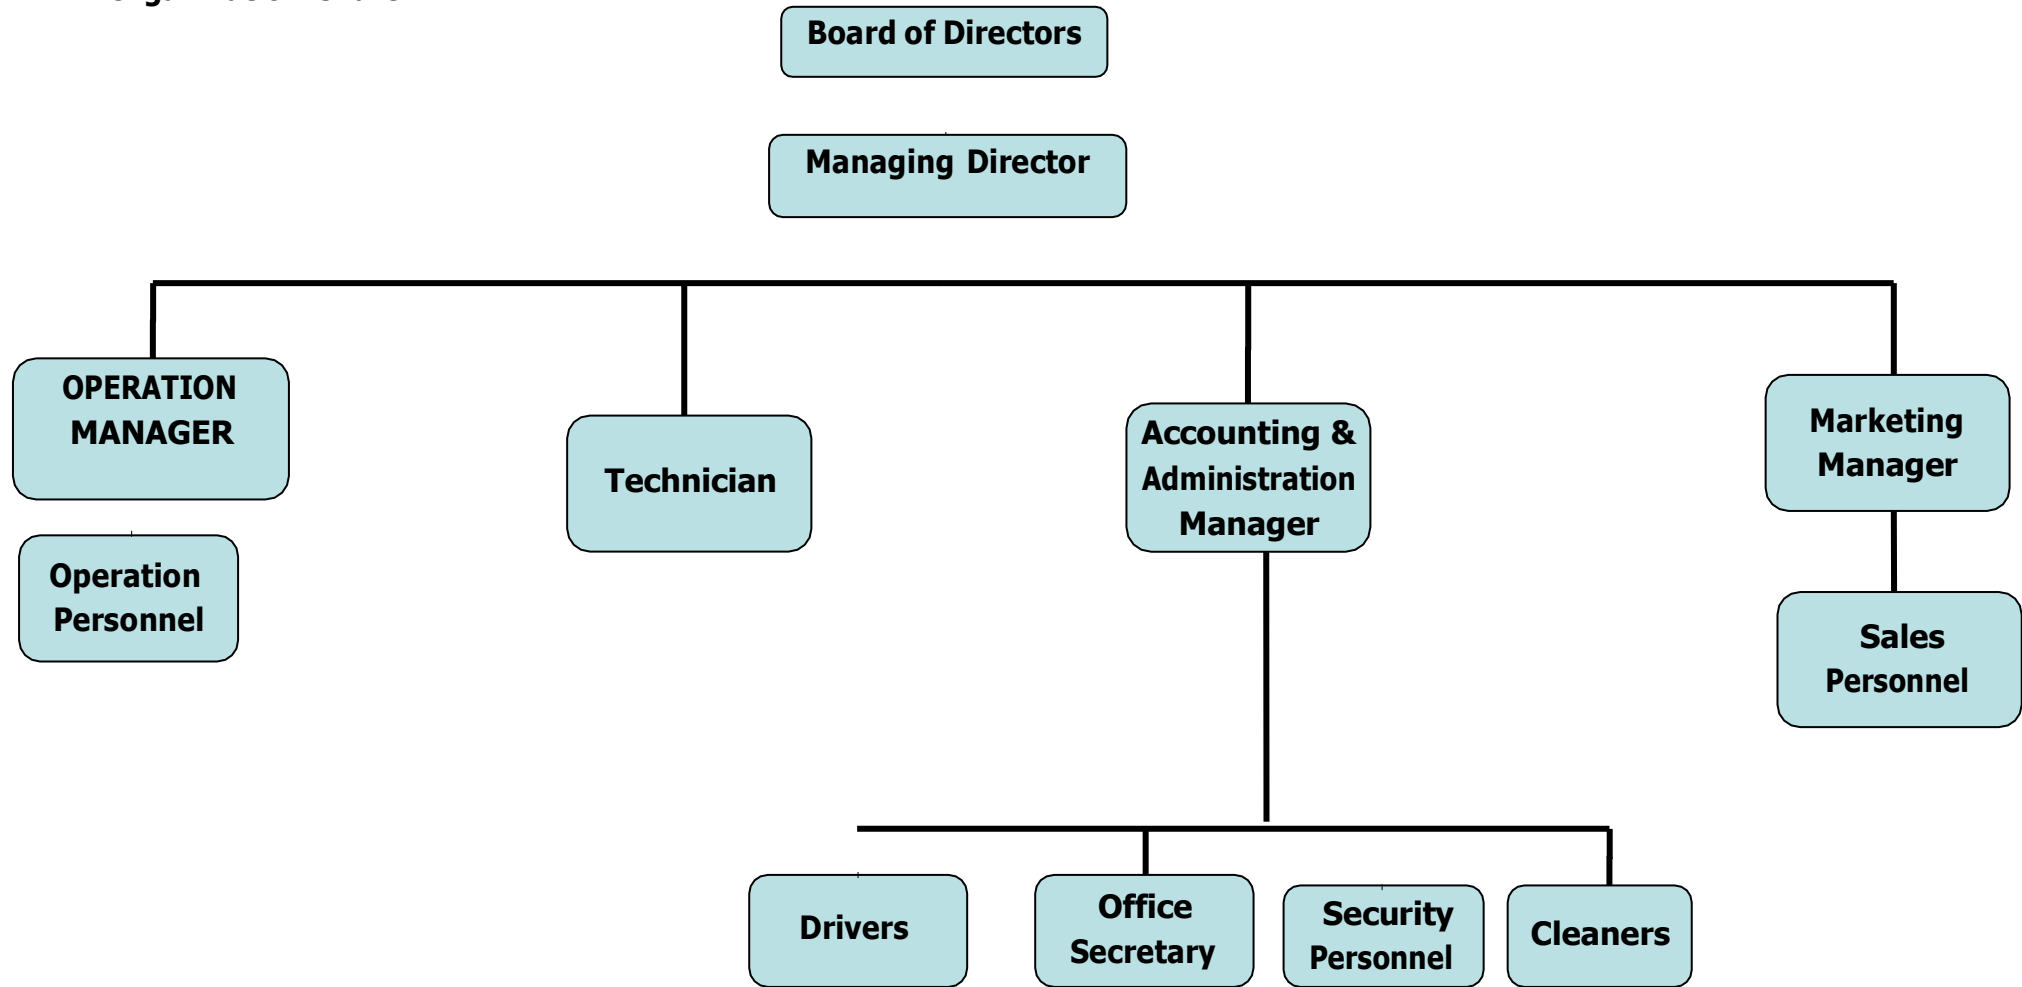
Board of Directors

Managing Director

OPERATION MANAGER

Operation Personnel

Technician

Accounting & Administration Manager

Marketing Manager

Sales Personnel

Drivers

Office Secretary

Security Personnel

Cleaners